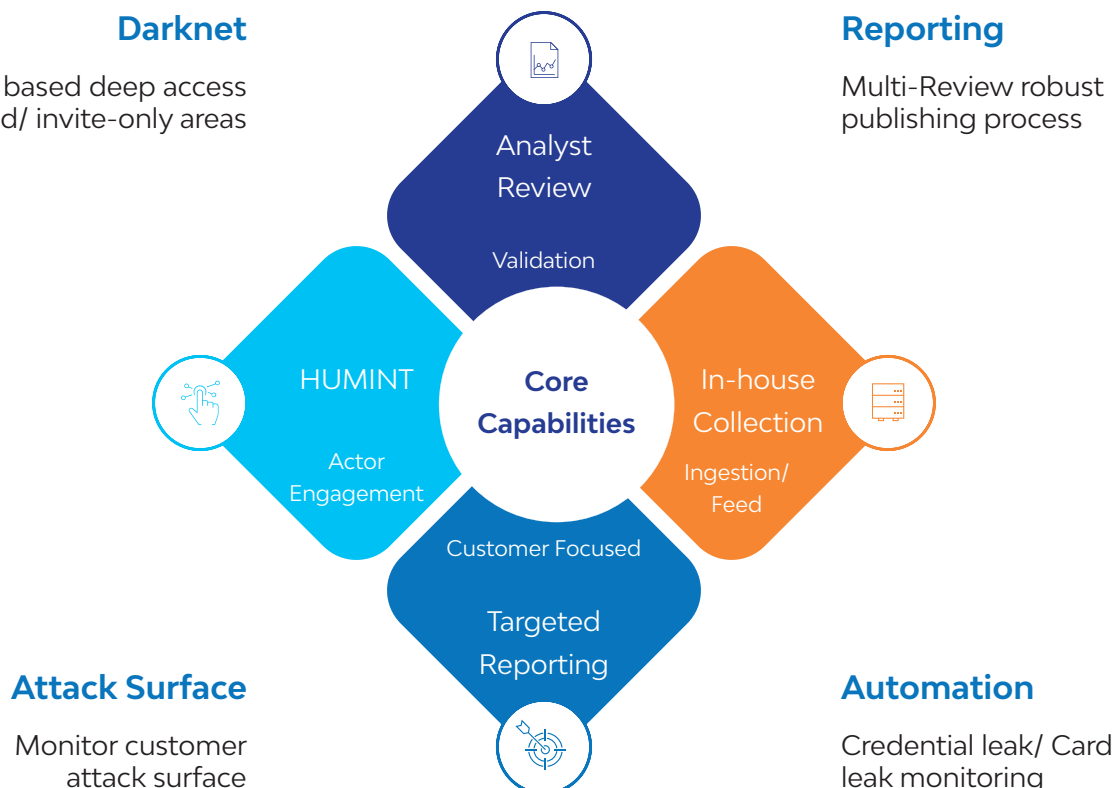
Darknet

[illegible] based deep access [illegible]d/ invite-only areas

Reporting

Multi-Review robust publishing process

Analyst Review

Validation

HUMINT

Actor Engagement

Core Capabilities

In-house Collection

Ingestion/ Feed

Customer Focused

Targeted Reporting

Attack Surface

Monitor customer attack surface

Automation

Credential leak/ Card leak monitoring